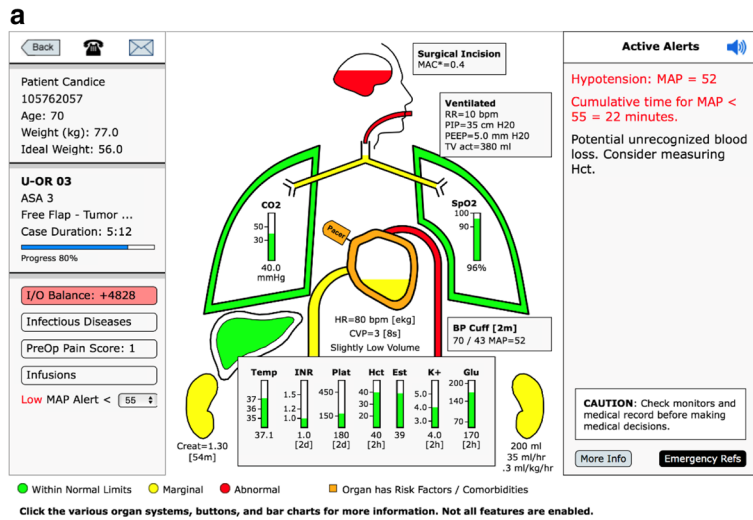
a

Back

Patient Candice
105762057
Age: 70
Weight (kg): 77.0
Ideal Weight: 56.0

U-OR 03
ASA 3
Free Flap - Tumor ...
Case Duration: 5:12
Progress 80%

I/O Balance: +4828
Infectious Diseases
PreOp Pain Score: 1
Infusions
Low MAP Alert < 55

Surgical Incision
MAC*=0.4

Ventilated
RR=10 bpm
PIP=35 cm H20
PEEP=5.0 mm H20
TV act=380 ml

CO2
50
30
40.0
mmHg

SpO2
100
90
96%

Pacer

HR=80 bpm [ekg]
CVP=3 [8s]
Slightly Low Volume

BP Cuff [2m]
70 / 43 MAP=52

| Temp | INR | Plat | Hct | Est | K+ | Glu |
|---|---|---|---|---|---|---|
| 37 36 35 | 1.5 1.2 1.0 | 450 150 | 50 40 30 | | 5.0 4.0 3.0 | 200 140 70 |
| 37.1 | 1.0 [2d] | 180 [2d] | 40 [2h] | 39 | 4.0 [2h] | 170 [2h] |

Creat=1.30
[54m]

200 ml
35 ml/hr
.3 ml/kg/hr

Active Alerts

Hypotension: MAP = 52

Cumulative time for MAP < 55 = 22 minutes.

Potential unrecognized blood loss. Consider measuring Hct.

CAUTION: Check monitors and medical record before making medical decisions.

More Info
Emergency Refs

Within Normal Limits
Marginal
Abnormal
Organ has Risk Factors / Comorbidities

Click the various organ systems, buttons, and bar charts for more information. Not all features are enabled.